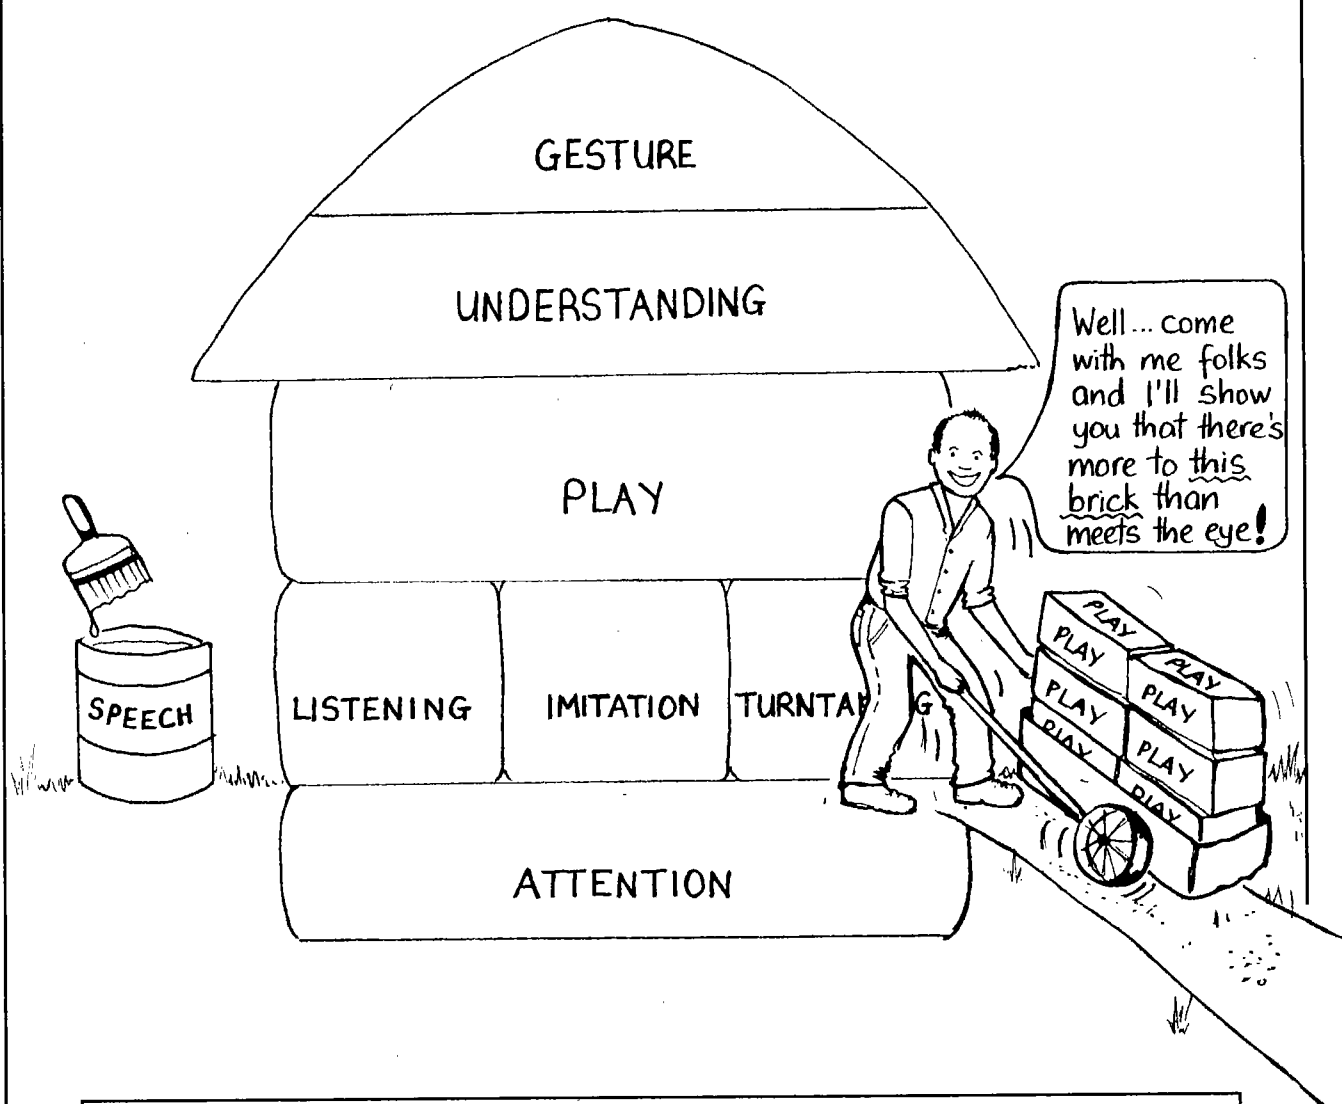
GESTURE

UNDERSTANDING

PLAY

LISTENING

IMITATION

TURNTAK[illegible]G

ATTENTION

SPEECH

Well ... come with me folks and I'll show you that there's more to this brick than meets the eye!

PLAY

PLAY

PLAY

PLAY

PLAY

PLAY

PLAY

PLAY

PLAY